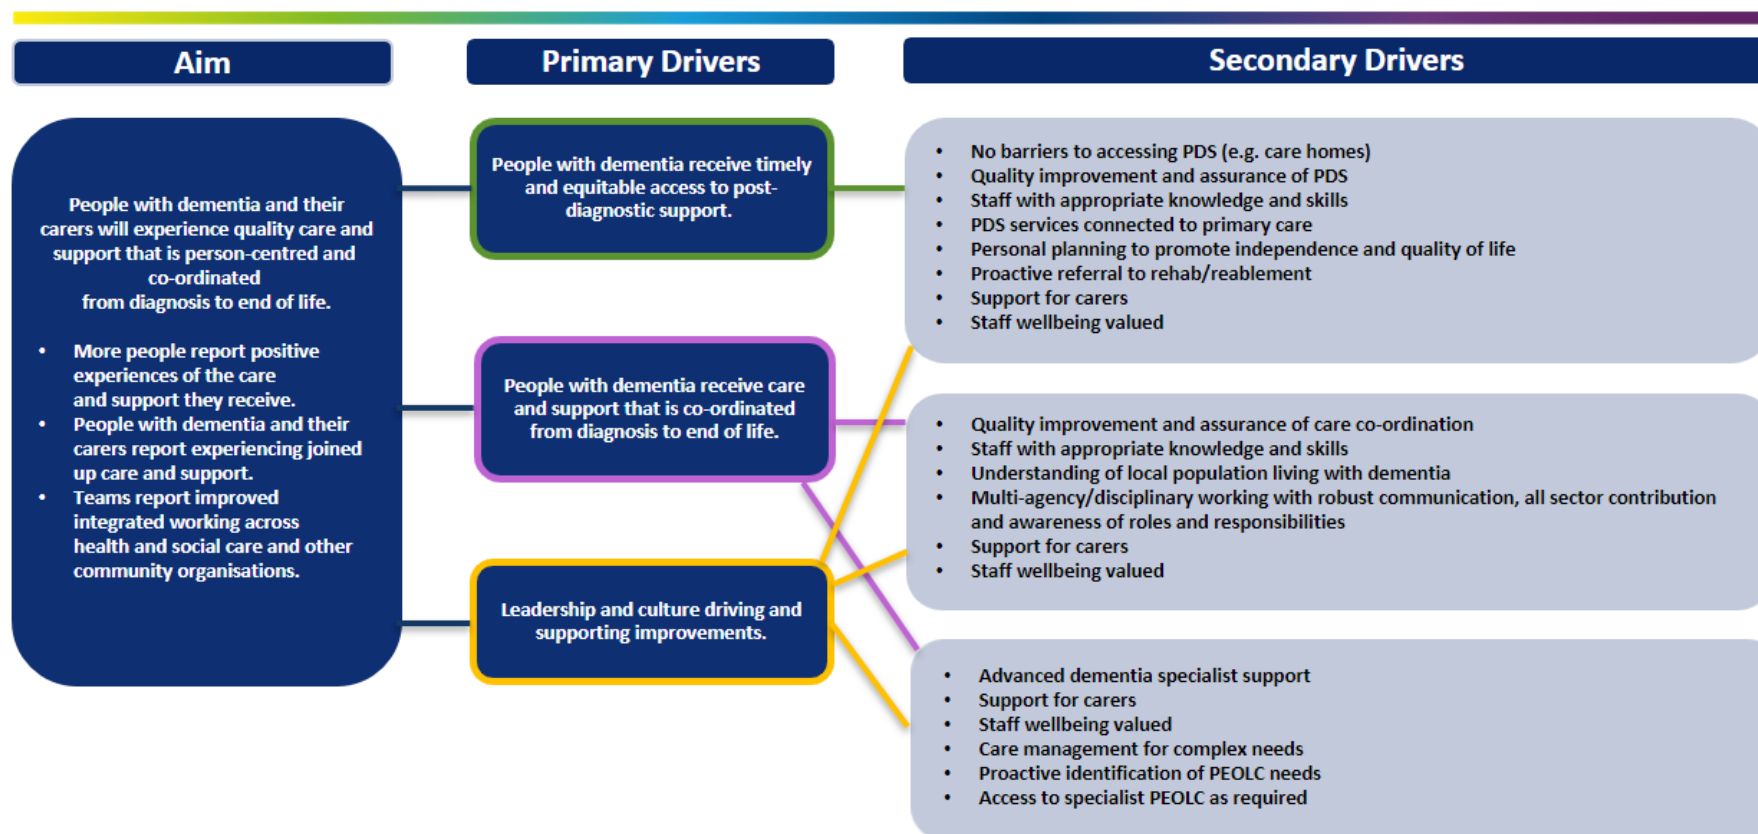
Aim

Primary Drivers

Secondary Drivers

People with dementia and their carers will experience quality care and support that is person-centred and co-ordinated from diagnosis to end of life.

- More people report positive experiences of the care and support they receive.
- People with dementia and their carers report experiencing joined up care and support.
- Teams report improved integrated working across health and social care and other community organisations.

People with dementia receive timely and equitable access to post-diagnostic support.

People with dementia receive care and support that is co-ordinated from diagnosis to end of life.

Leadership and culture driving and supporting improvements.

- No barriers to accessing PDS (e.g. care homes)
- Quality improvement and assurance of PDS
- Staff with appropriate knowledge and skills
- PDS services connected to primary care
- Personal planning to promote independence and quality of life
- Proactive referral to rehab/reablement
- Support for carers
- Staff wellbeing valued

- Quality improvement and assurance of care co-ordination
- Staff with appropriate knowledge and skills
- Understanding of local population living with dementia
- Multi-agency/disciplinary working with robust communication, all sector contribution and awareness of roles and responsibilities
- Support for carers
- Staff wellbeing valued

- Advanced dementia specialist support
- Support for carers
- Staff wellbeing valued
- Care management for complex needs
- Proactive identification of PEOLC needs
- Access to specialist PEOLC as required